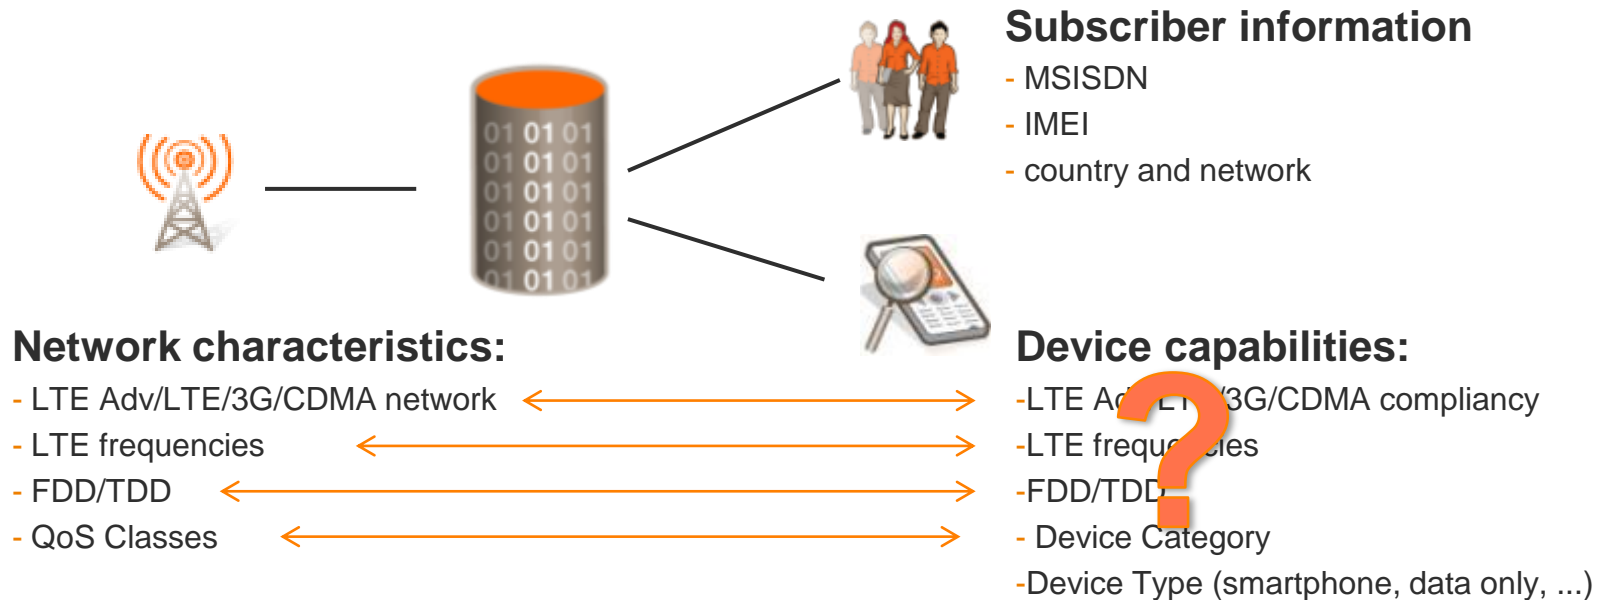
01 01 01
01 01 01
01 01 01
01 01 01
01 01 01
01 01 01

Subscriber information
- MSISDN
- IMEI
- country and network

Network characteristics:
- LTE Adv/LTE/3G/CDMA network
- LTE frequencies
- FDD/TDD
- QoS Classes

Device capabilities:
-LTE A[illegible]/3G/CDMA compliancy
-LTE frequ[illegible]cies
-FDD/TDD
- Device Category
-Device Type (smartphone, data only, ...)

?